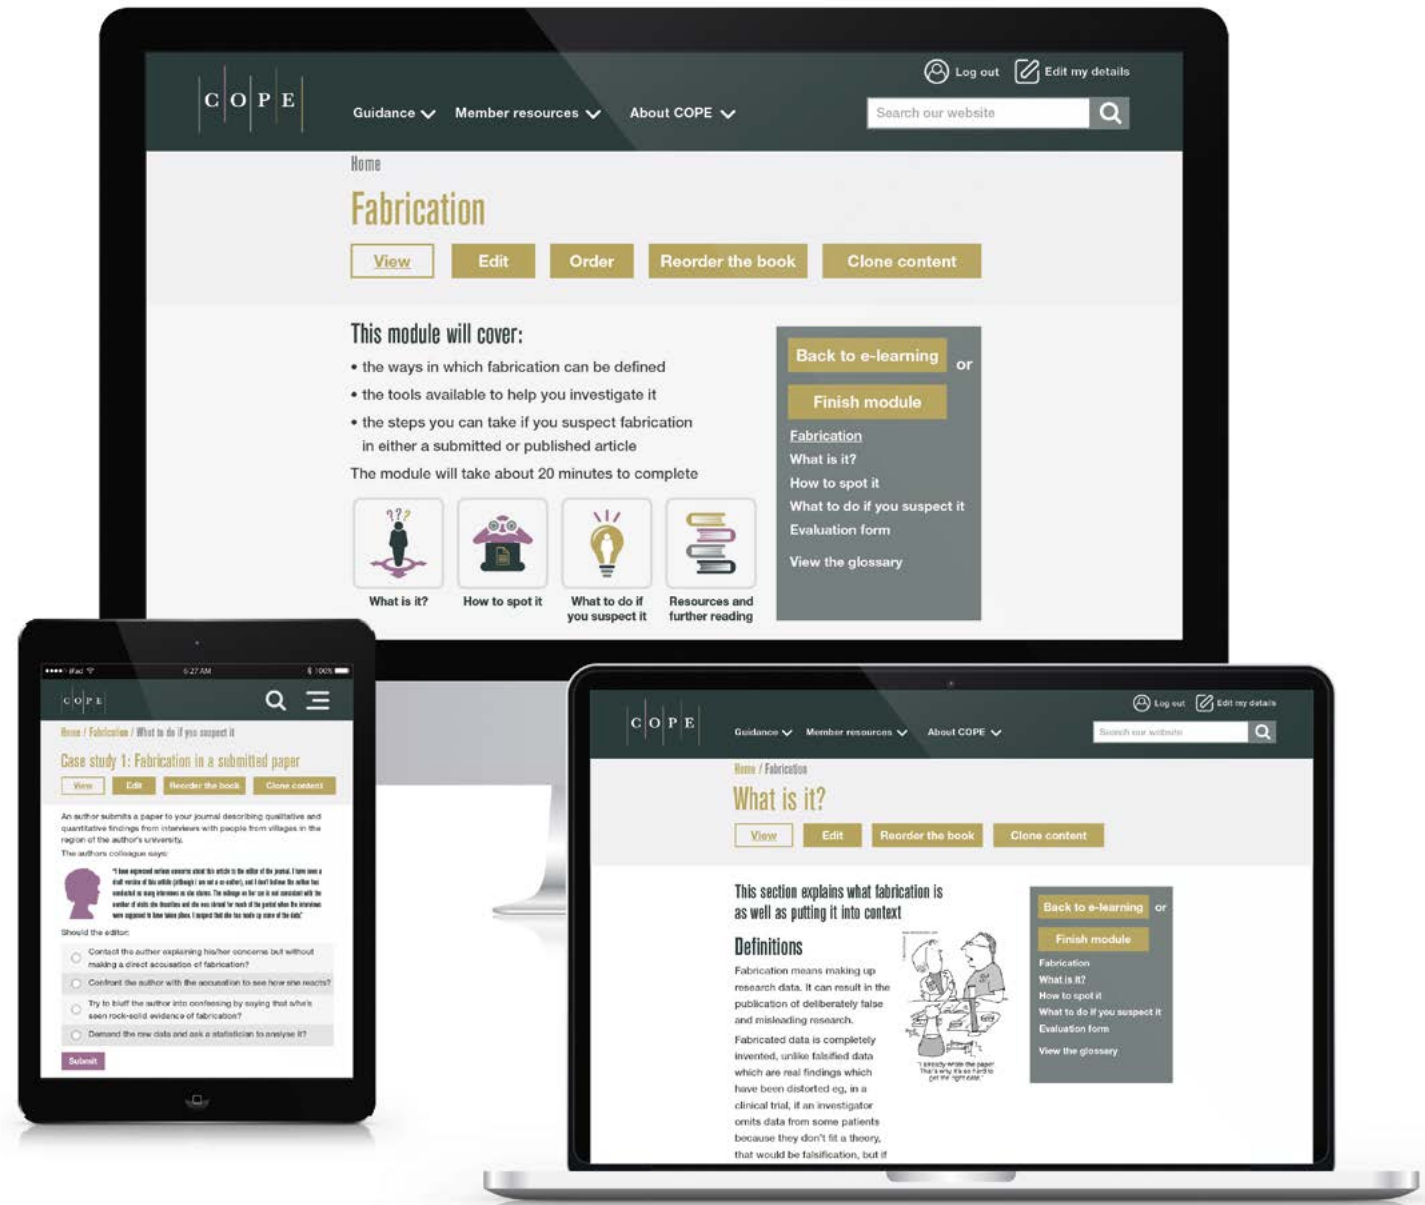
C O P E

Guidance Member resources About COPE

Log out Edit my details

Search our website

Home

Fabrication

View Edit Order Reorder the book Clone content

This module will cover:

• the ways in which fabrication can be defined
• the tools available to help you investigate it
• the steps you can take if you suspect fabrication in either a submitted or published article

The module will take about 20 minutes to complete

What is it? How to spot it What to do if you suspect it Resources and further reading

Back to e-learning or

Finish module

Fabrication
What is it?
How to spot it
What to do if you suspect it
Evaluation form

View the glossary

iPad 6:27 AM 100%

C O P E

Home / Fabrication / What to do if you suspect it

Case study 1: Fabrication in a submitted paper

View Edit Reorder the book Clone content

An author submits a paper to your journal describing qualitative and quantitative findings from interviews with people from villages in the region of the author's university.

The authors colleague says:

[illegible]

Should the editor:

Contact the author explaining his/her concerns but without making a direct accusation of fabrication?

Confront the author with the accusation to see how she reacts?

Try to bluff the author into confessing by saying that who's seen rock-solid evidence of fabrication?

Demand the raw data and ask a statistician to analyse it?

Submit

C O P E

Guidance Member resources About COPE

Log out Edit my details

Search our website

Home / Fabrication

What is it?

View Edit Reorder the book Clone content

This section explains what fabrication is as well as putting it into context

Definitions

Fabrication means making up research data. It can result in the publication of deliberately false and misleading research.

Fabricated data is completely invented, unlike falsified data which are real findings which have been distorted eg, in a clinical trial, if an investigator omits data from some patients because they don't fit a theory, that would be falsification, but if

"I already wrote the paper. That's why it's so hard to get the right data."

Back to e-learning or

Finish module

Fabrication
What is it?
How to spot it
What to do if you suspect it
Evaluation form

View the glossary